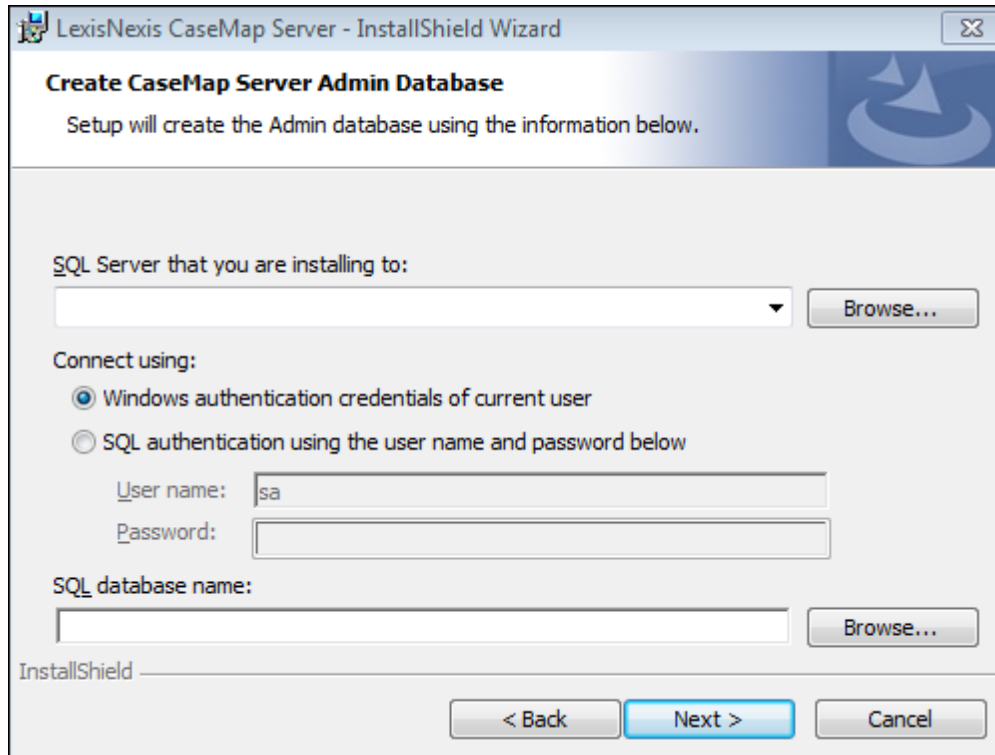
LexisNexis CaseMap Server - InstallShield Wizard

Create CaseMap Server Admin Database

Setup will create the Admin database using the information below.

SQL Server that you are installing to:

Browse...

Connect using:

Windows authentication credentials of current user

SQL authentication using the user name and password below

User name: sa

Password:

SQL database name:

Browse...

InstallShield

< Back

Next >

Cancel